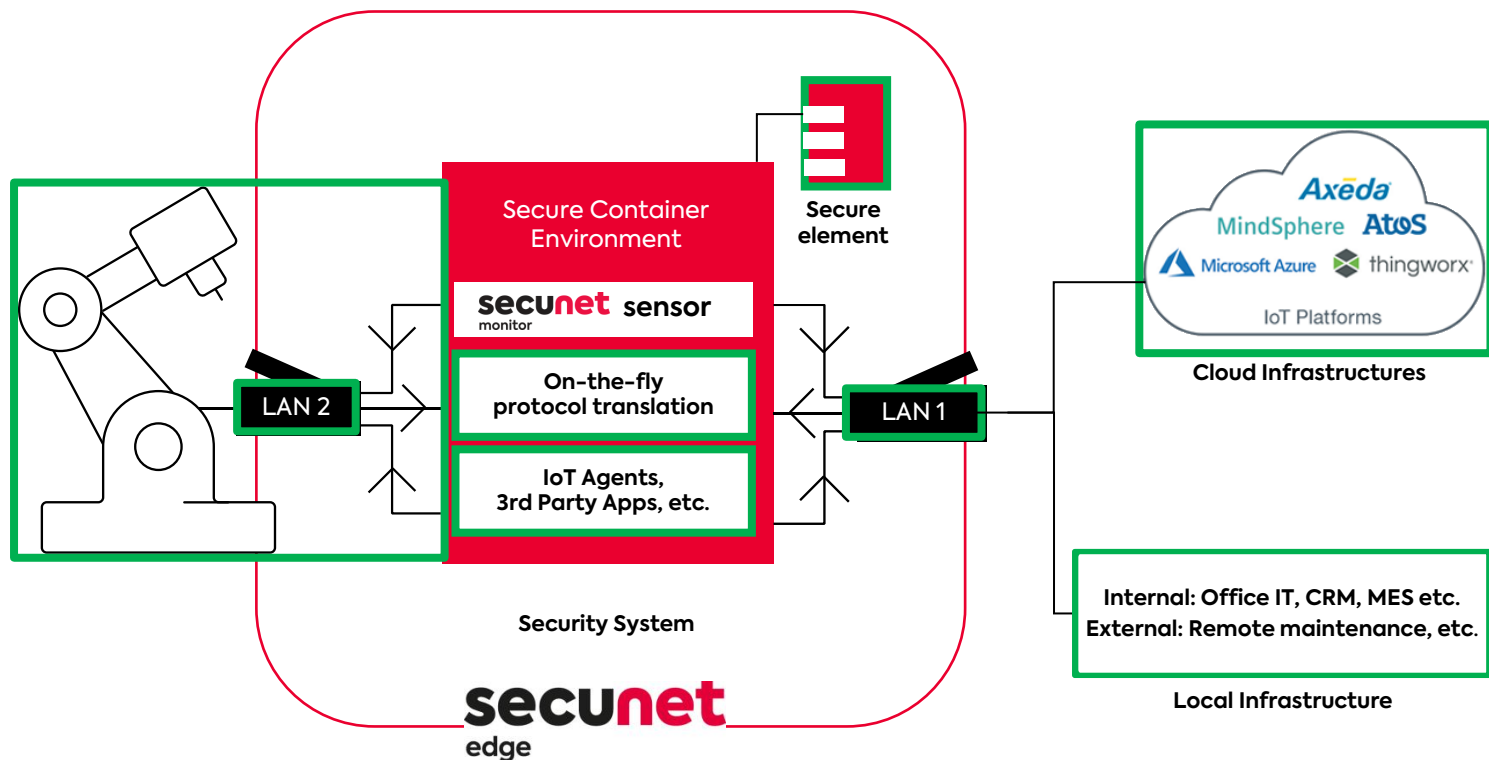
Secure Container Environment

Secure element

secunet monitor sensor

On-the-fly protocol translation

IoT Agents, 3rd Party Apps, etc.

LAN 2

LAN 1

Axeda

MindSphere Atos

Microsoft Azure thingworx

IoT Platforms

Cloud Infrastructures

Internal: Office IT, CRM, MES etc.
External: Remote maintenance, etc.

Local Infrastructure

Security System

secunet edge